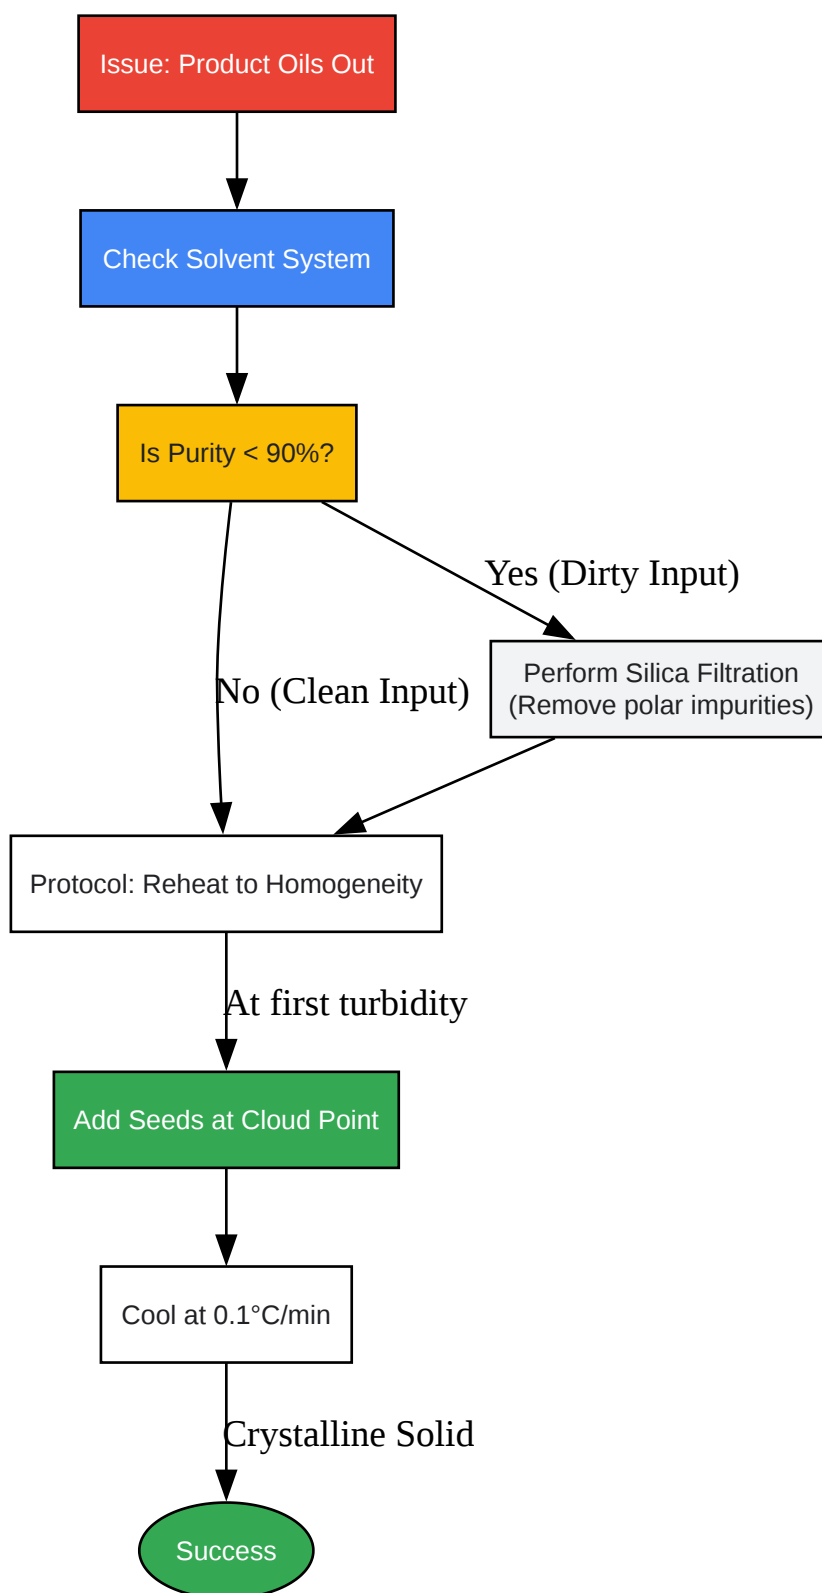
Issue: Product Oils Out

Check Solvent System

Is Purity < 90%?

Yes (Dirty Input)

Perform Silica Filtration (Remove polar impurities)

No (Clean Input)

Protocol: Reheat to Homogeneity

At first turbidity

Add Seeds at Cloud Point

Cool at 0.1°C/min

Crystalline Solid

Success